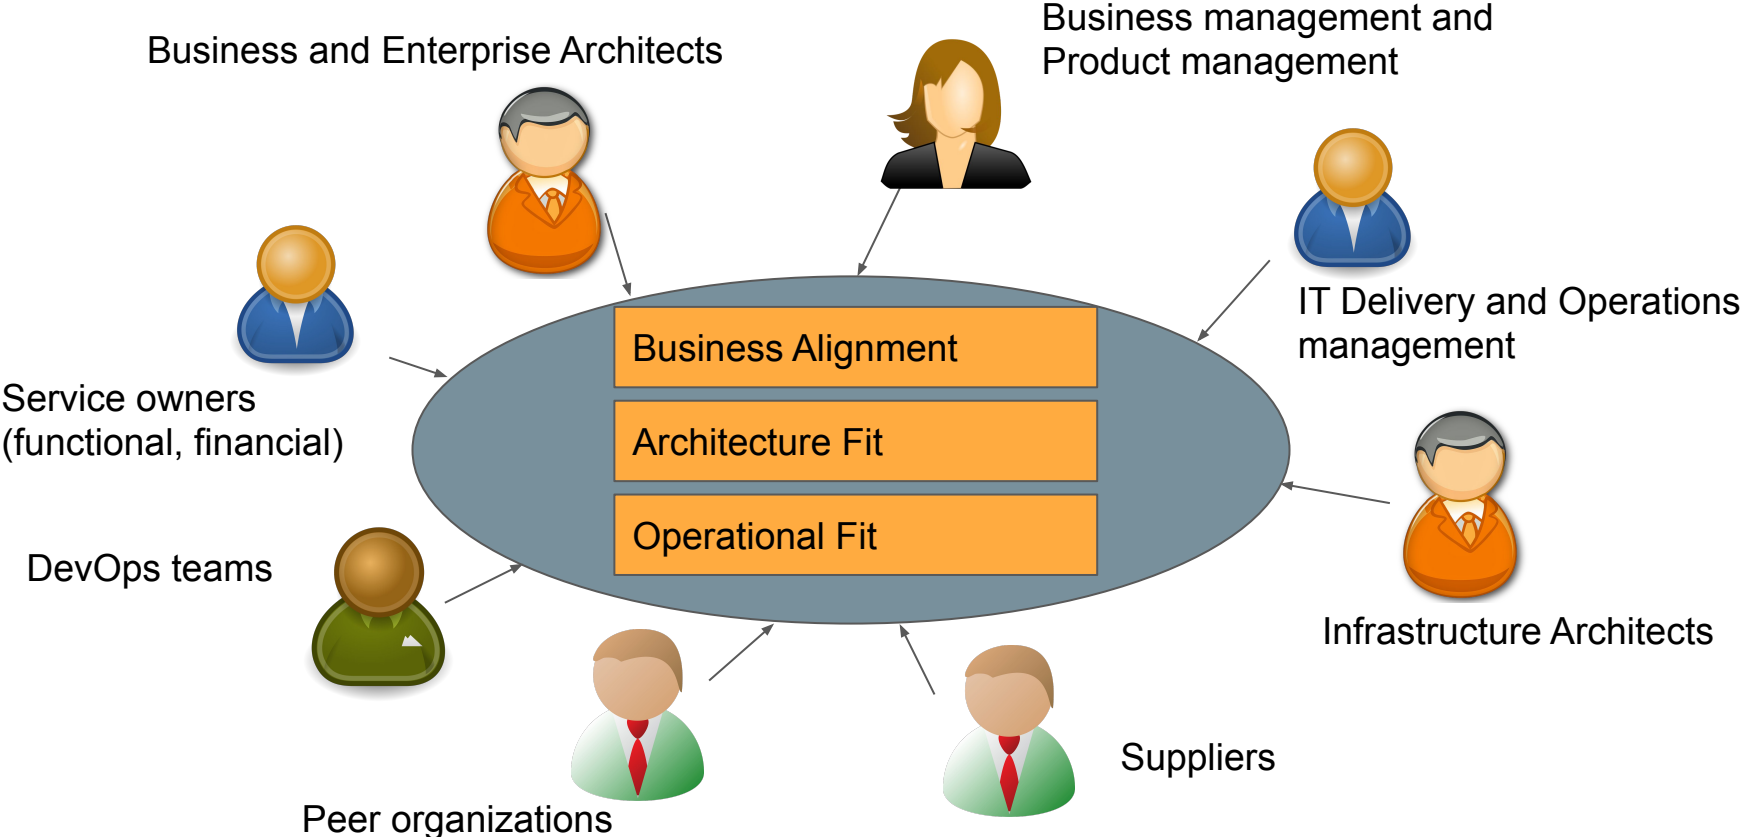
Business and Enterprise Architects

Business management and Product management

IT Delivery and Operations management

Service owners (functional, financial)

Business Alignment

Architecture Fit

Operational Fit

DevOps teams

Infrastructure Architects

Suppliers

Peer organizations